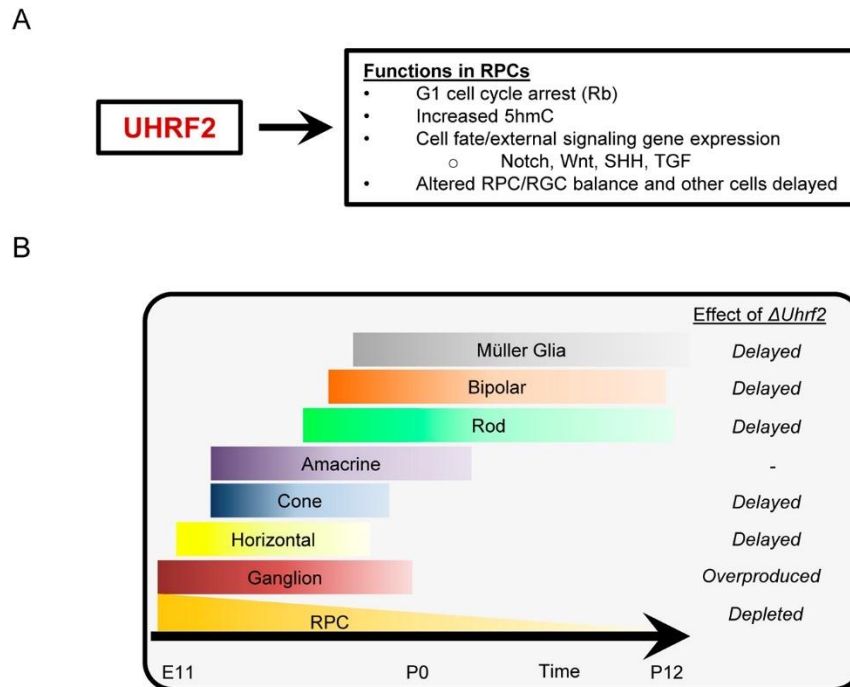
A

UHRF2

Functions in RPCs
- G1 cell cycle arrest (Rb)
- Increased 5hmC
- Cell fate/external signaling gene expression
  - Notch, Wnt, SHH, TGF
- Altered RPC/RGC balance and other cells delayed

B

Effect of $\Delta Uhrf2$

| | |
|---|---|
| Müller Glia | Delayed |
| Bipolar | Delayed |
| Rod | Delayed |
| Amacrine | - |
| Cone | Delayed |
| Horizontal | Delayed |
| Ganglion | Overproduced |
| RPC | Depleted |

E11 P0 Time P12